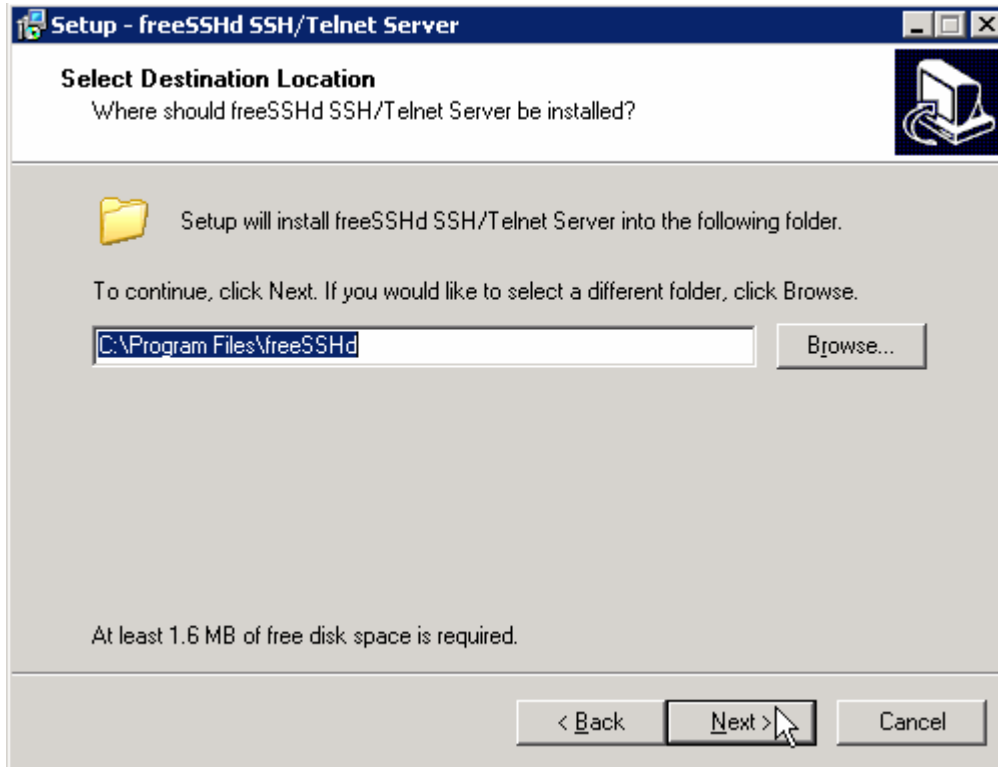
Setup - freeSSHd SSH/Telnet Server

Select Destination Location
Where should freeSSHd SSH/Telnet Server be installed?

Setup will install freeSSHd SSH/Telnet Server into the following folder.

To continue, click Next. If you would like to select a different folder, click Browse.

C:\Program Files\freeSSHd

Browse...

At least 1.6 MB of free disk space is required.

< Back

Next >

Cancel